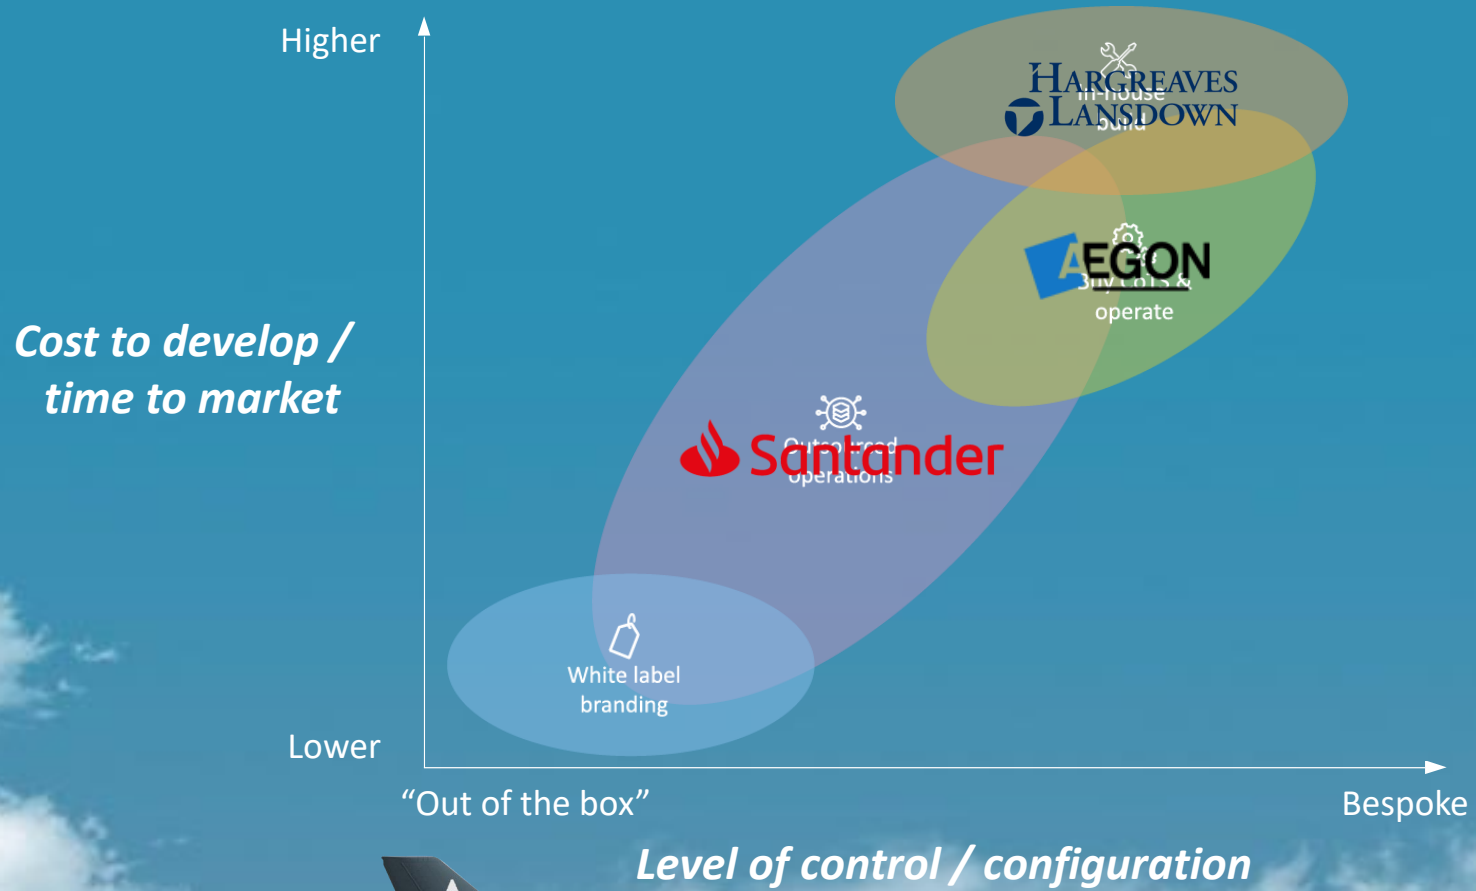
Higher

Cost to develop / time to market

Lower

"Out of the box"

Bespoke

Level of control / configuration

HARGREAVES LANSDOWN

In-house build

AEGON

Buy CoTS & operate

Santander

Outsourced operations

White label branding